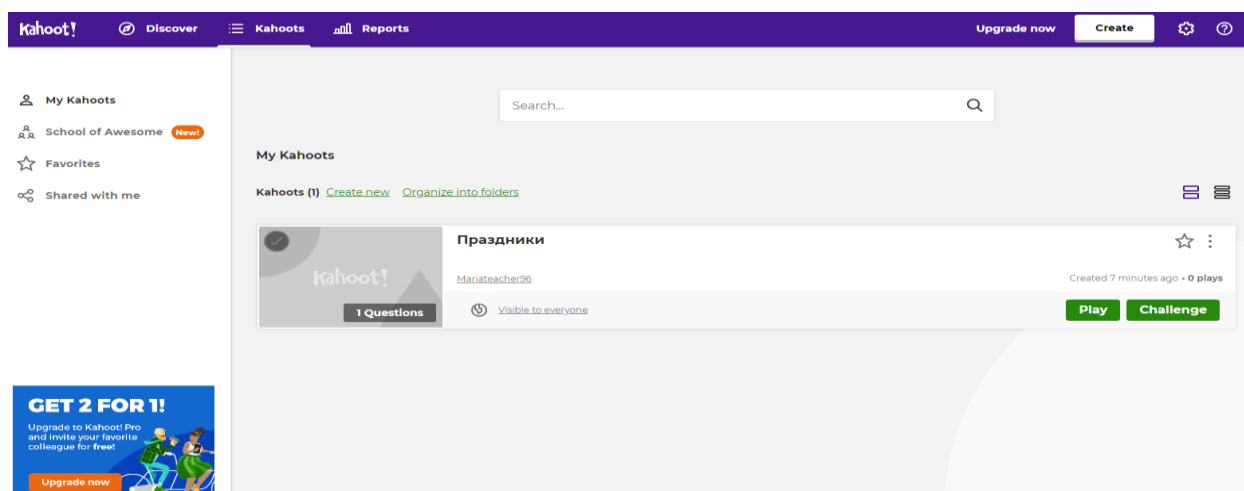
Kahoot! Discover Kahoots Reports Upgrade now Create

My Kahoots
School of Awesome New!
Favorites
Shared with me

Search...

My Kahoots

Kahoots (1) Create new Organize into folders

Kahoot!
1 Questions

Праздники

Mariateacher96

Created 7 minutes ago • 0 plays

Visible to everyone

Play Challenge

GET 2 FOR 1!
Upgrade to Kahoot! Pro and invite your favorite colleague for free!
Upgrade now